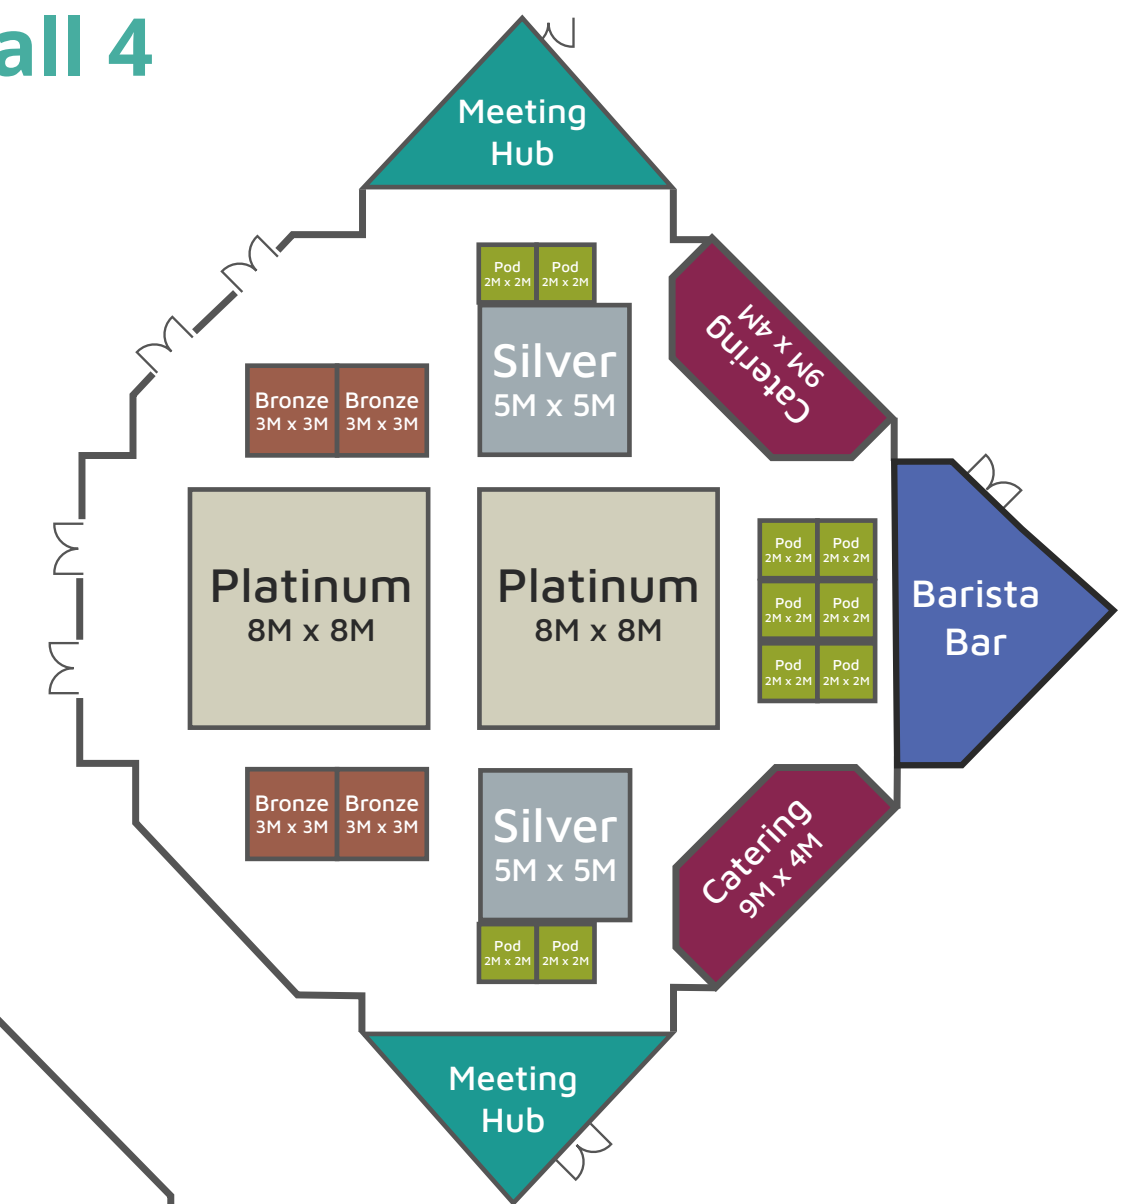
all 4

Meeting Hub

Pod 2M x 2M
Pod 2M x 2M

Silver 5M x 5M

Catering 9M x 4M

Bronze 3M x 3M
Bronze 3M x 3M

Platinum 8M x 8M

Platinum 8M x 8M

Pod 2M x 2M
Pod 2M x 2M
Pod 2M x 2M
Pod 2M x 2M
Pod 2M x 2M
Pod 2M x 2M

Barista Bar

Bronze 3M x 3M
Bronze 3M x 3M

Silver 5M x 5M

Catering 9M x 4M

Pod 2M x 2M
Pod 2M x 2M

Meeting Hub